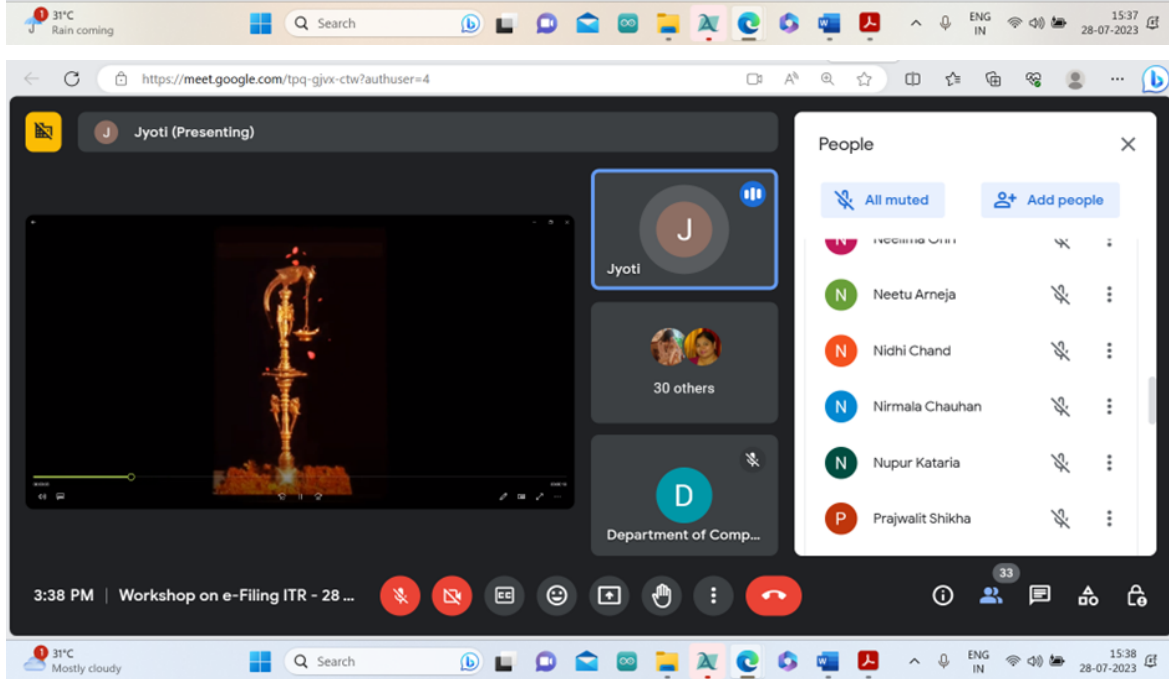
31°C
Rain coming

Search

ENG
IN

15:37
28-07-2023

https://meet.google.com/tpq-gjvx-ctw?authuser=4

J Jyoti (Presenting)

J
Jyoti

30 others

D
Department of Comp...

People

All muted
Add people

N Neelima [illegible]
N Neetu Arneja
N Nidhi Chand
N Nirmala Chauhan
N Nupur Kataria
P Prajwalit Shikha

3:38 PM | Workshop on e-Filing ITR - 28 ...

33

31°C
Mostly cloudy

Search

ENG
IN

15:38
28-07-2023